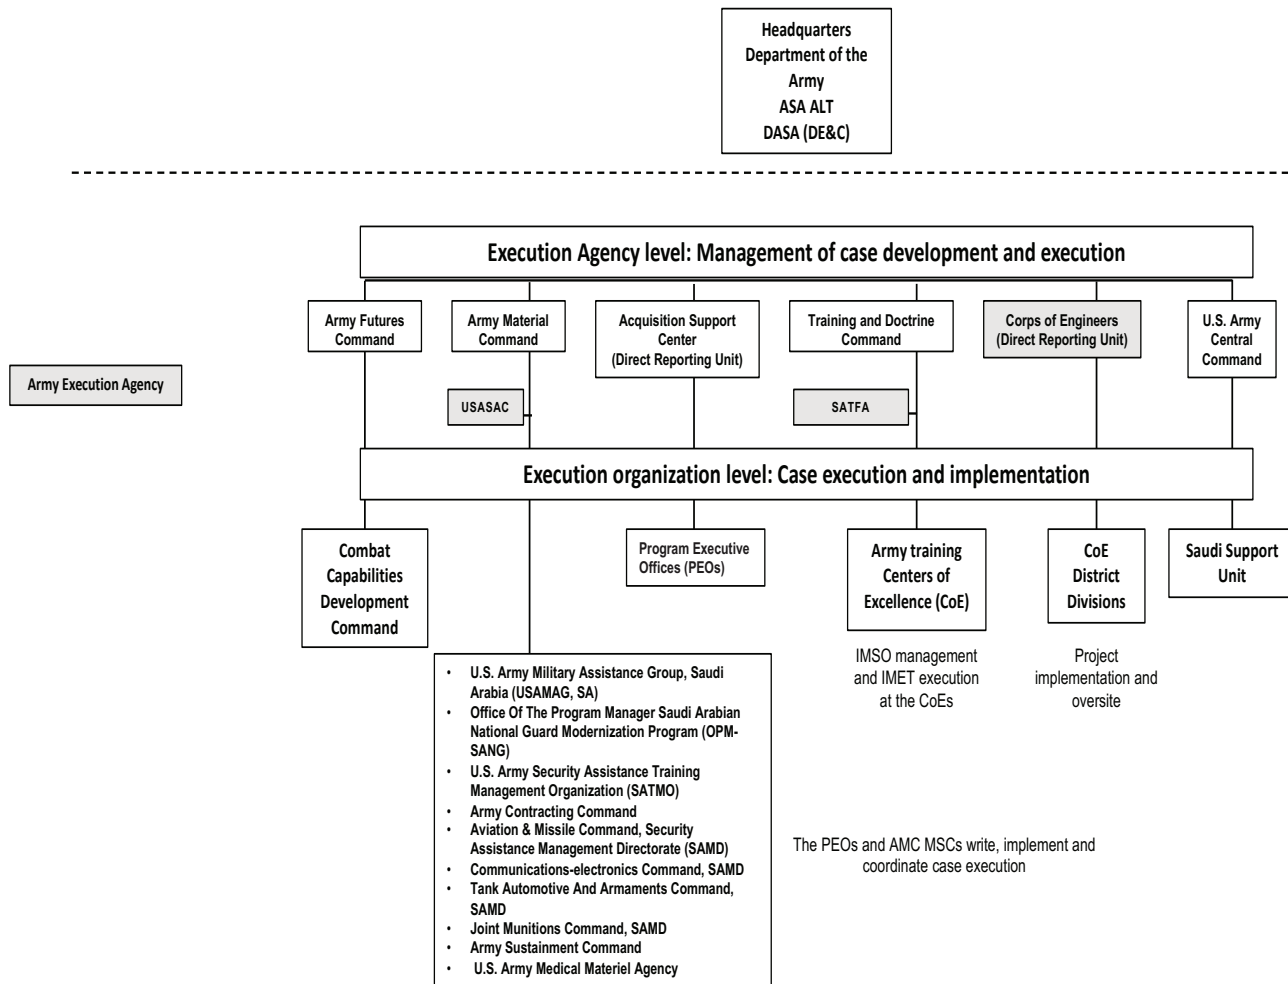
Headquarters
Department of the Army
ASA ALT
DASA (DE&C)

Army Execution Agency

Execution Agency level: Management of case development and execution

Army Futures Command

Army Material Command

USASAC

Acquisition Support Center (Direct Reporting Unit)

Training and Doctrine Command

SATFA

Corps of Engineers (Direct Reporting Unit)

U.S. Army Central Command

Execution organization level: Case execution and implementation

Combat Capabilities Development Command

Program Executive Offices (PEOs)

Army training Centers of Excellence (CoE)

CoE District Divisions

Saudi Support Unit

IMSO management and IMET execution at the CoEs

Project implementation and oversite

• U.S. Army Military Assistance Group, Saudi Arabia (USAMAG, SA)
• Office Of The Program Manager Saudi Arabian National Guard Modernization Program (OPM-SANG)
• U.S. Army Security Assistance Training Management Organization (SATMO)
• Army Contracting Command
• Aviation & Missile Command, Security Assistance Management Directorate (SAMD)
• Communications-electronics Command, SAMD
• Tank Automotive And Armaments Command, SAMD
• Joint Munitions Command, SAMD
• Army Sustainment Command
• U.S. Army Medical Materiel Agency

The PEOs and AMC MSCs write, implement and coordinate case execution